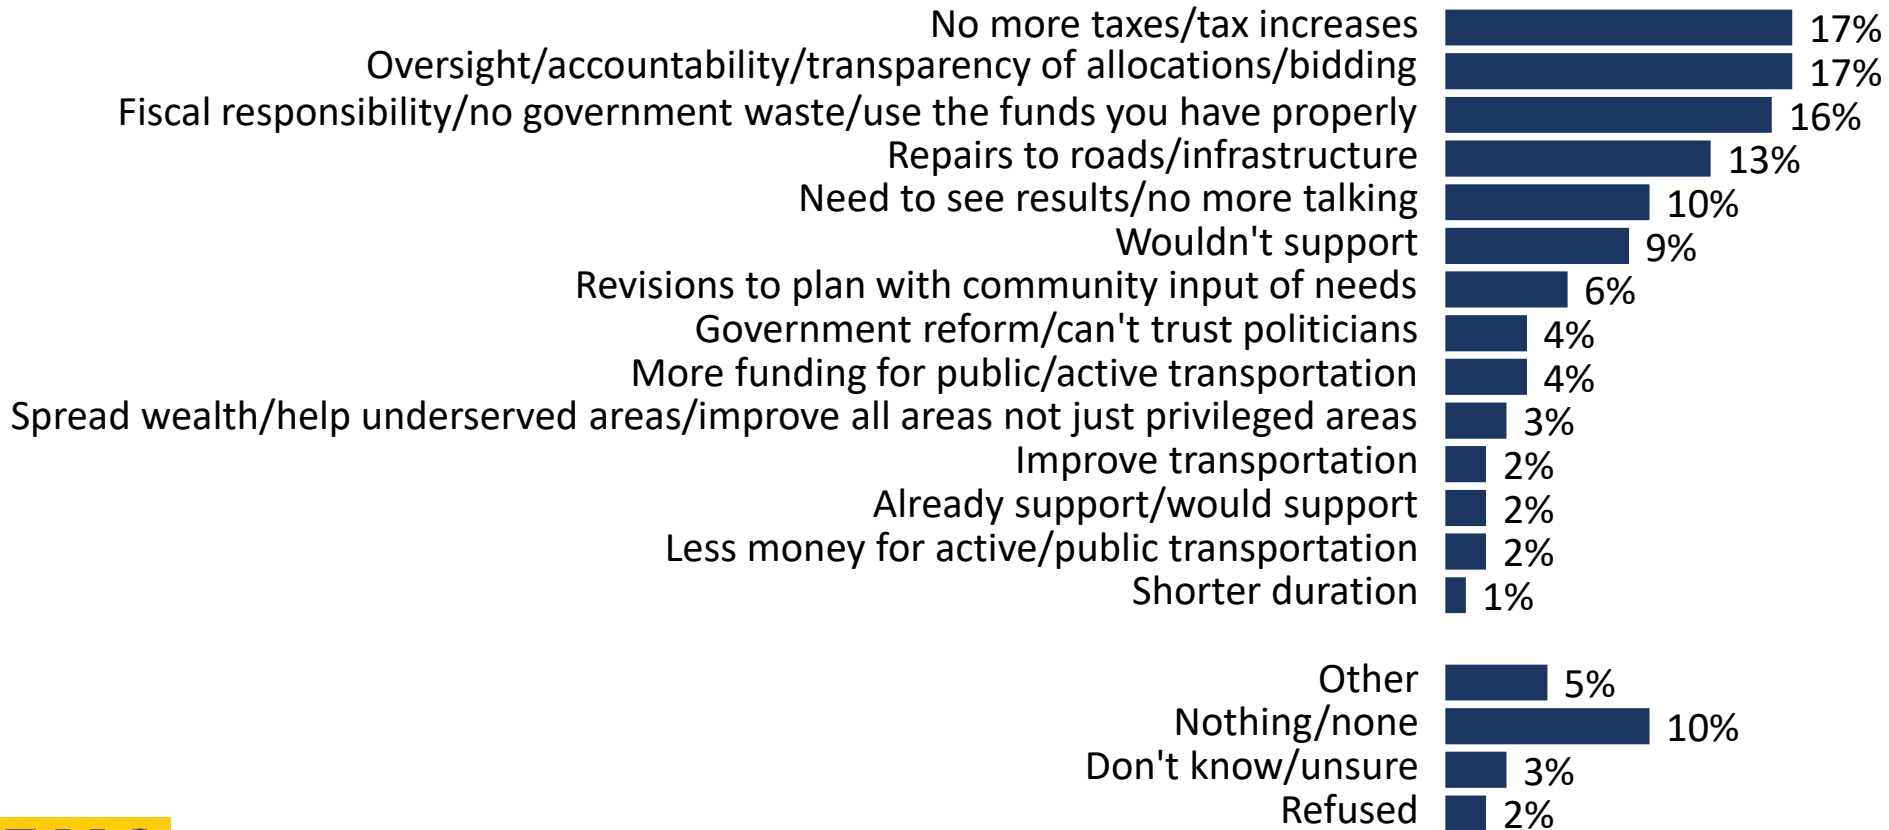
No more taxes/tax increases 17%
Oversight/accountability/transparency of allocations/bidding 17%
Fiscal responsibility/no government waste/use the funds you have properly 16%
Repairs to roads/infrastructure 13%
Need to see results/no more talking 10%
Wouldn't support 9%
Revisions to plan with community input of needs 6%
Government reform/can't trust politicians 4%
More funding for public/active transportation 4%
Spread wealth/help underserved areas/improve all areas not just privileged areas 3%
Improve transportation 2%
Already support/would support 2%
Less money for active/public transportation 2%
Shorter duration 1%

Other 5%
Nothing/none 10%
Don't know/unsure 3%
Refused 2%